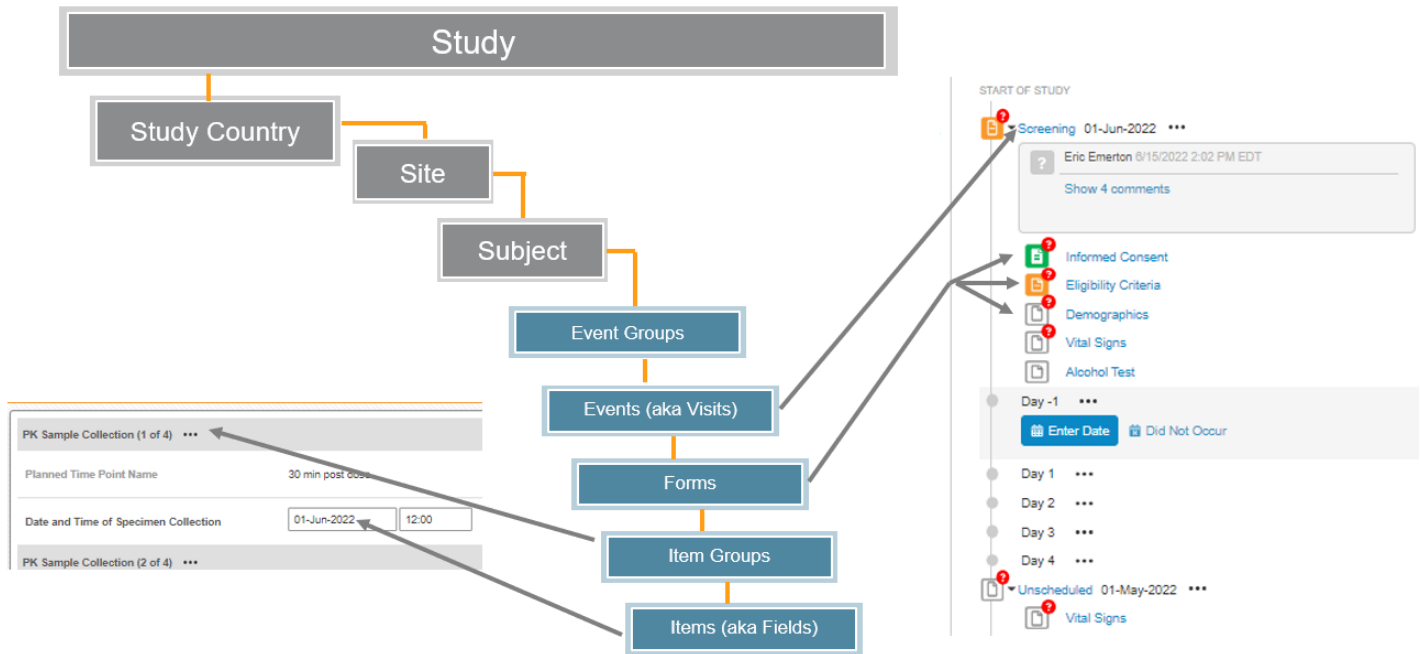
Study

Study Country

Site

Subject

Event Groups

Events (aka Visits)

Forms

Item Groups

Items (aka Fields)

PK Sample Collection (1 of 4) •••

Planned Time Point Name 30 min post dose

Date and Time of Specimen Collection 01-Jun-2022 12:00

PK Sample Collection (2 of 4) •••

START OF STUDY

Screening 01-Jun-2022 •••

Eric Emerton 6/15/2022 2:02 PM EDT

Show 4 comments

Informed Consent

Eligibility Criteria

Demographics

Vital Signs

Alcohol Test

Day -1 •••

Enter Date

Did Not Occur

Day 1 •••

Day 2 •••

Day 3 •••

Day 4 •••

Unscheduled 01-May-2022 •••

Vital Signs